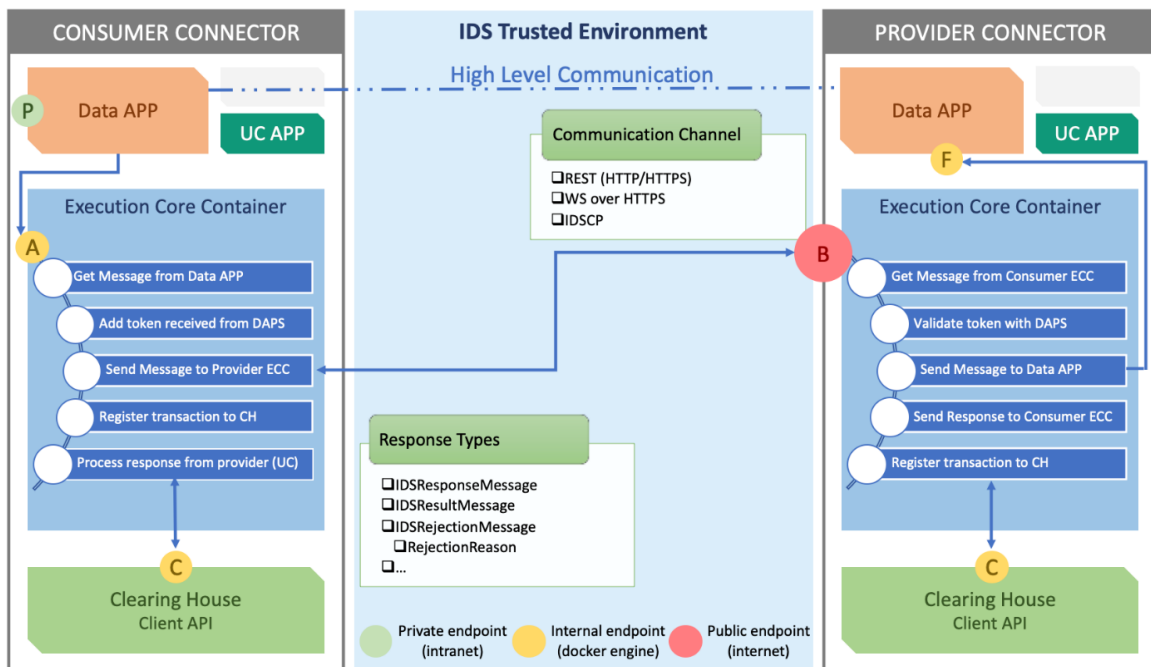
CONSUMER CONNECTOR

IDS Trusted Environment

PROVIDER CONNECTOR

High Level Communication

P

Data APP

UC APP

Data APP

UC APP

Communication Channel

❑REST (HTTP/HTTPS)
❑WS over HTTPS
❑IDSCP

F

Execution Core Container

Execution Core Container

A

B

Get Message from Data APP

Add token received from DAPS

Send Message to Provider ECC

Register transaction to CH

Process response from provider (UC)

Get Message from Consumer ECC

Validate token with DAPS

Send Message to Data APP

Send Response to Consumer ECC

Register transaction to CH

Response Types

❑IDSResponseMessage
❑IDSResultMessage
❑IDSRejectionMessage
❑RejectionReason
❑...

C

Clearing House
Client API

C

Clearing House
Client API

Private endpoint (intranet)

Internal endpoint (docker engine)

Public endpoint (internet)